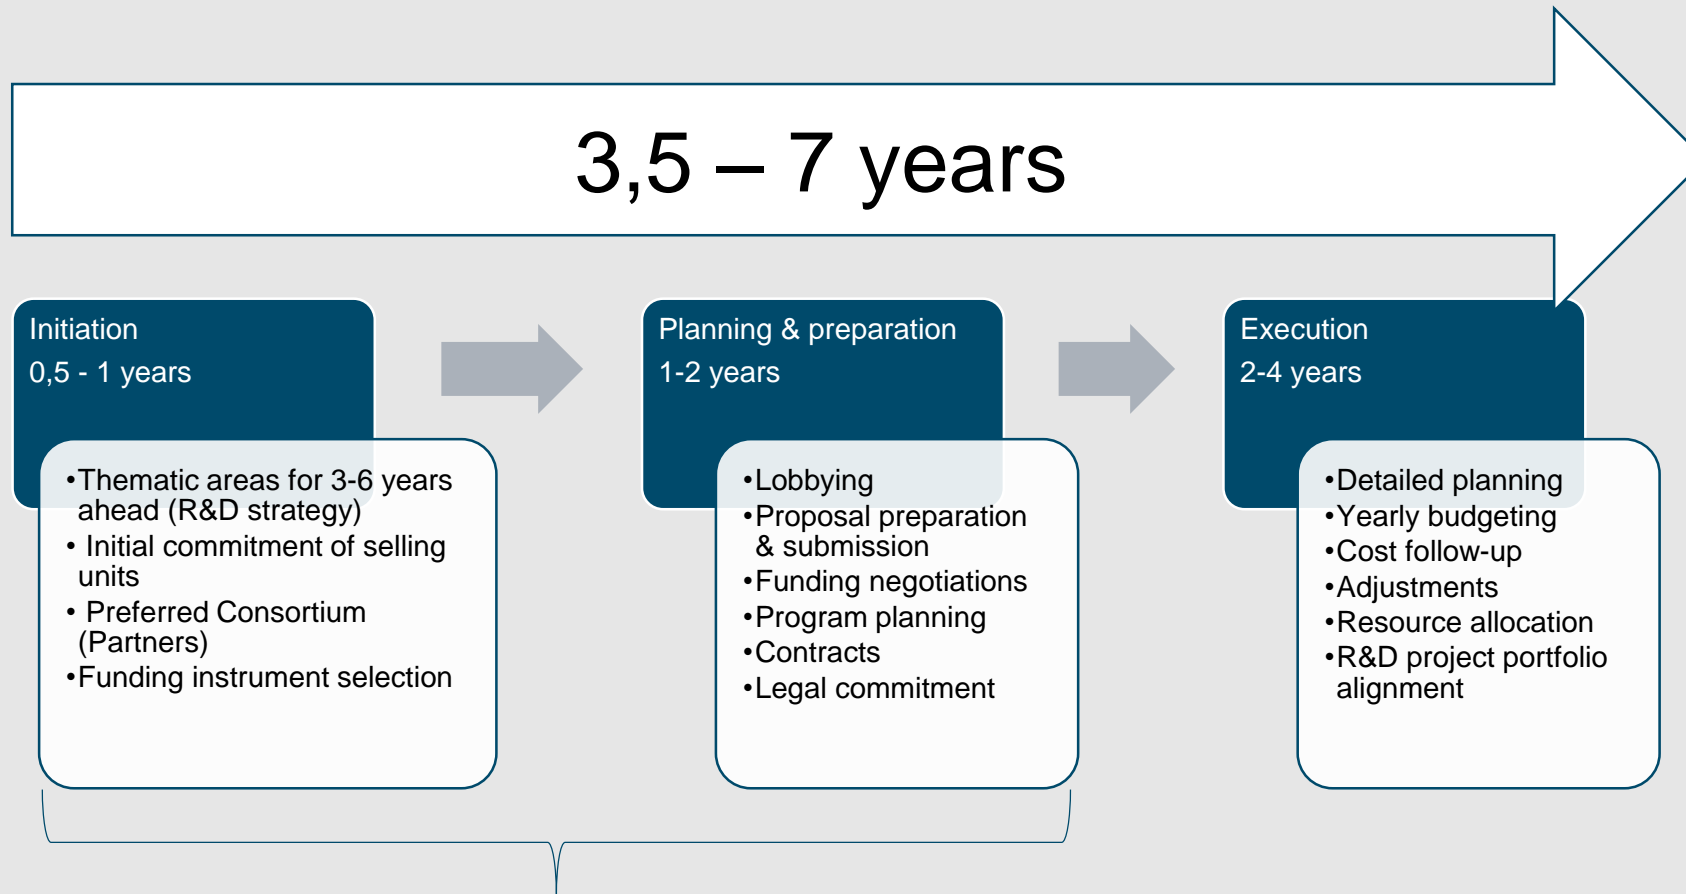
3,5 – 7 years

Initiation
0,5 - 1 years

•Thematic areas for 3-6 years ahead (R&D strategy)
• Initial commitment of selling units
• Preferred Consortium (Partners)
•Funding instrument selection

Planning & preparation
1-2 years

•Lobbying
•Proposal preparation & submission
•Funding negotiations
•Program planning
•Contracts
•Legal commitment

Execution
2-4 years

•Detailed planning
•Yearly budgeting
•Cost follow-up
•Adjustments
•Resource allocation
•R&D project portfolio alignment